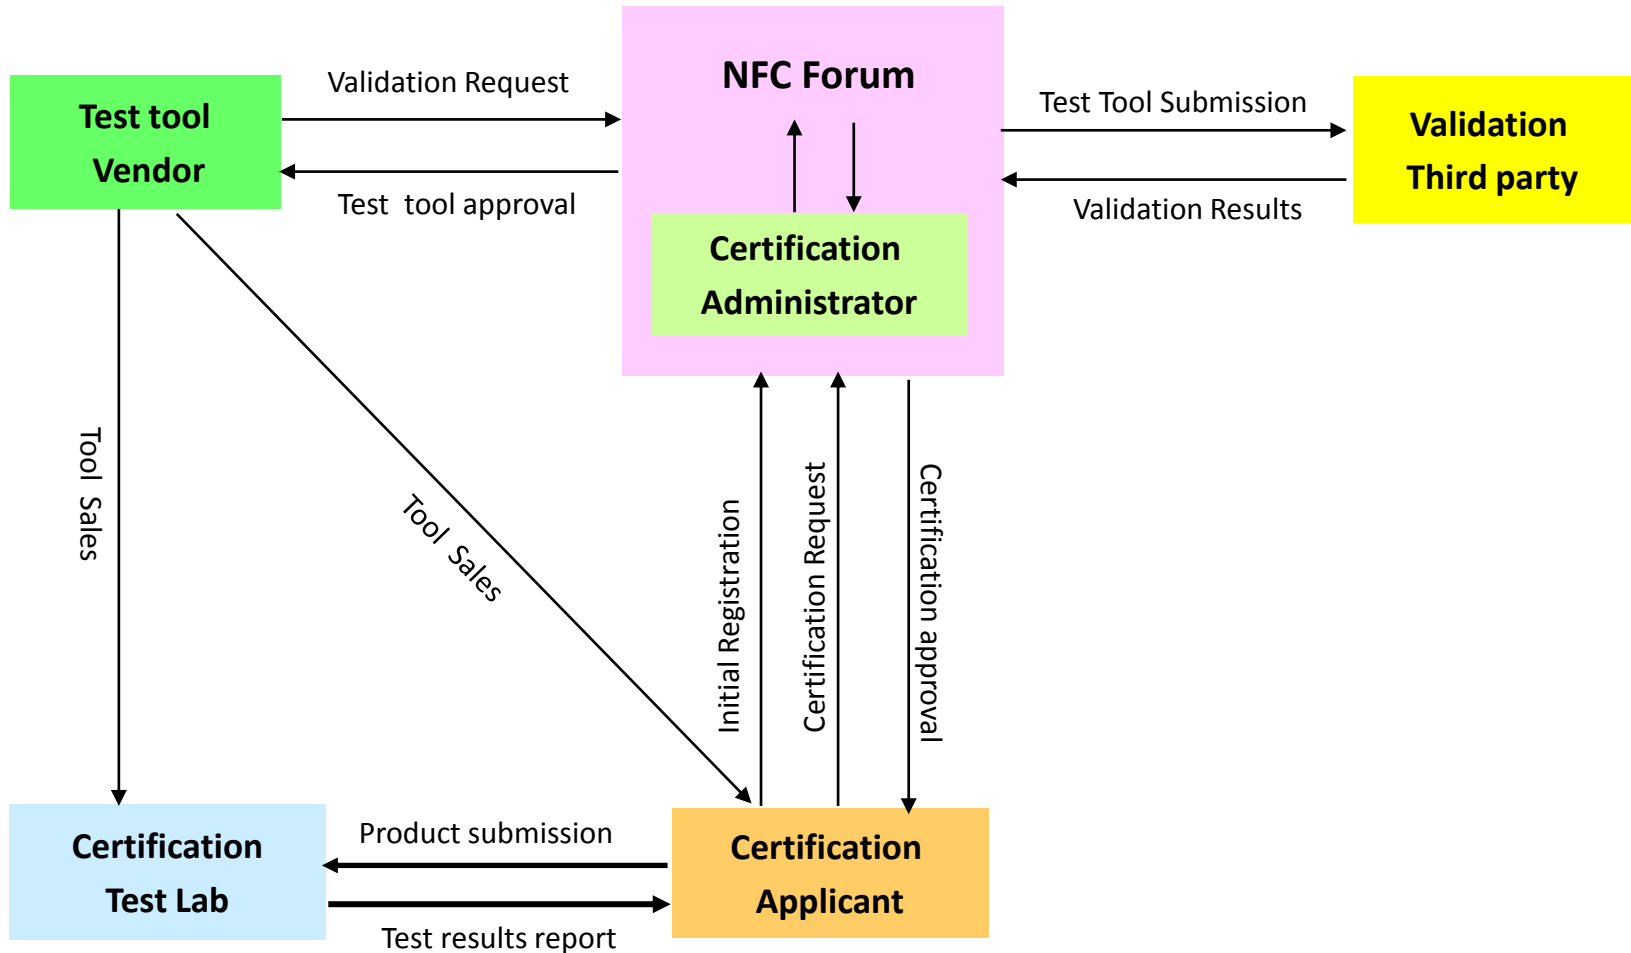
Test tool Vendor

Validation Request

Test tool approval

NFC Forum

Certification Administrator

Test Tool Submission

Validation Results

Validation Third party

Tool Sales

Tool Sales

Initial Registration

Certification Request

Certification approval

Certification Test Lab

Product submission

Test results report

Certification Applicant